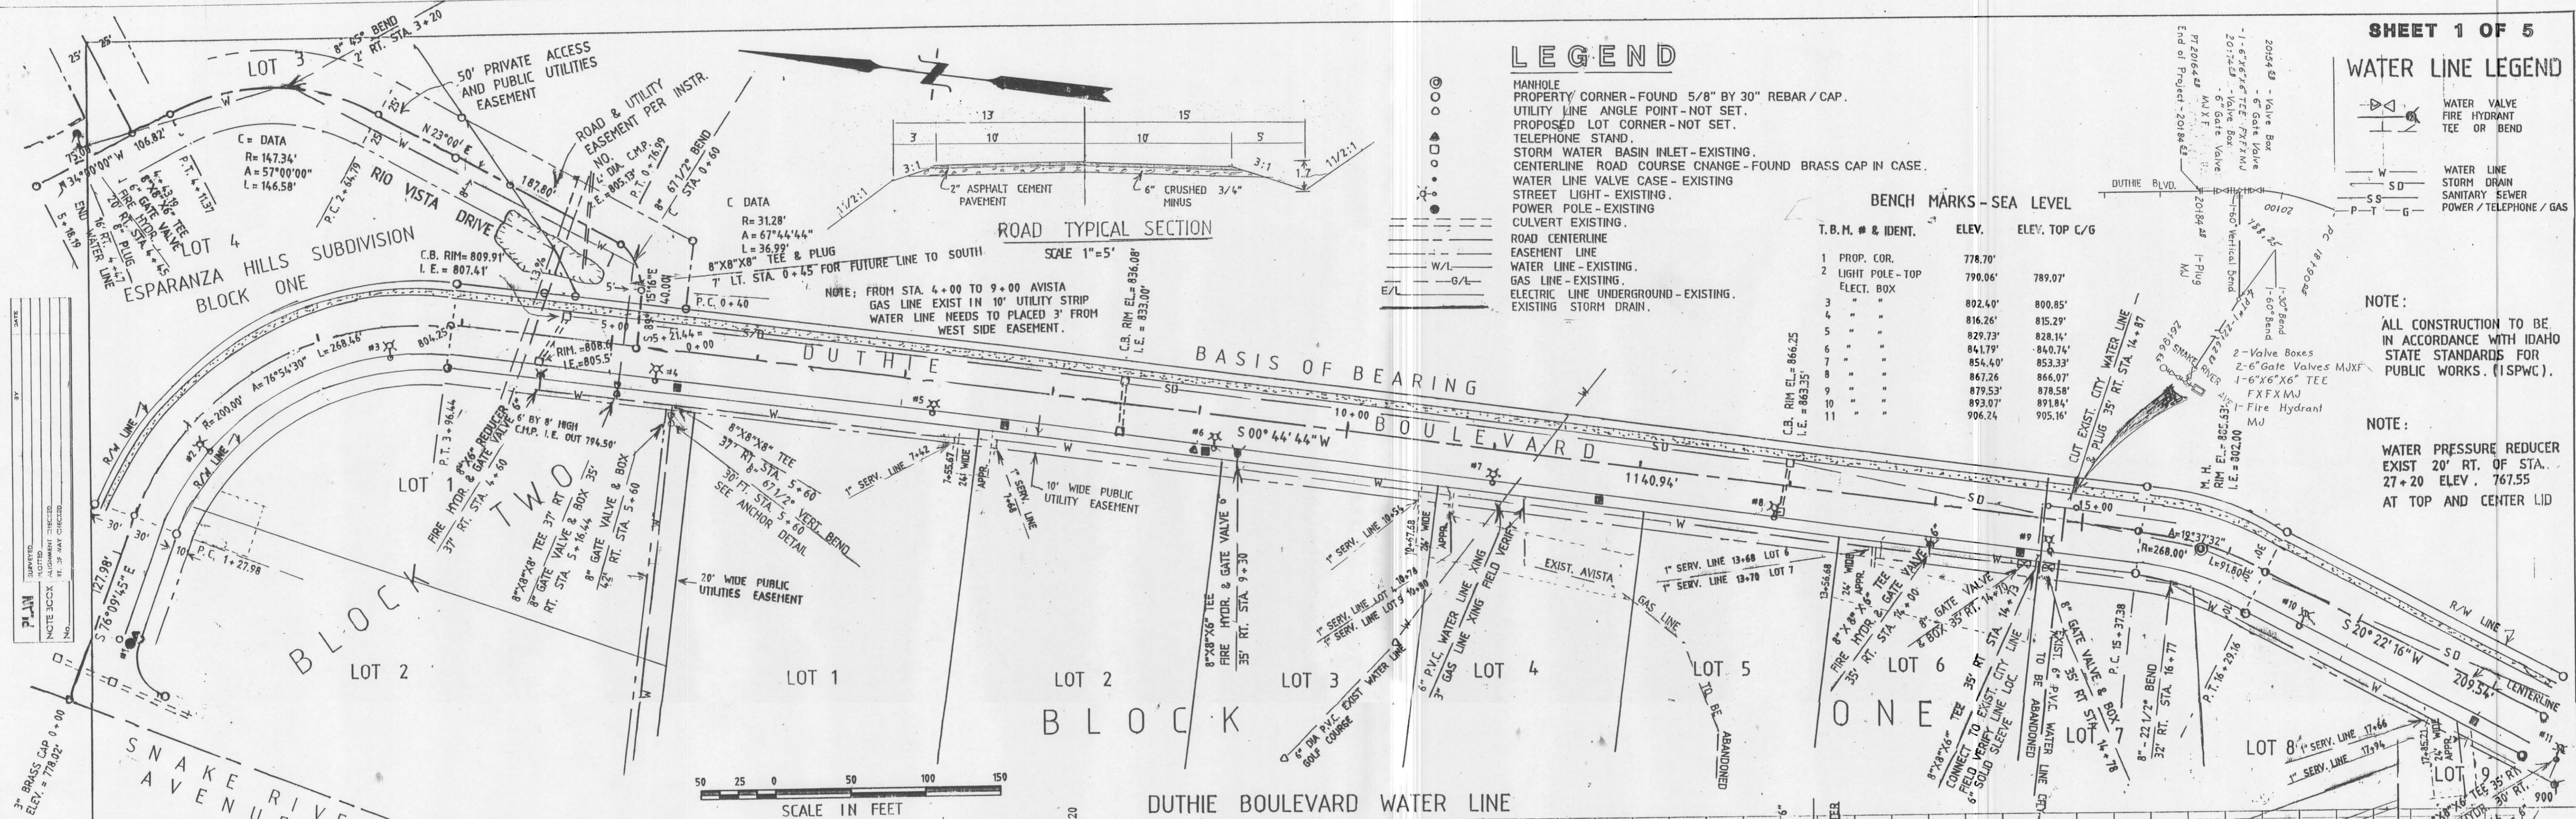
SHEET 1 OF 5

WATER LINE LEGEND

WATER VALVE
FIRE HYDRANT
TEE OR BEND

WATER LINE
STORM DRAIN
SANITARY SEWER
POWER / TELEPHONE / GAS

W
SD
SS
P T G

LEGEND

MANHOLE
PROPERTY CORNER - FOUND 5/8" BY 30" REBAR / CAP.
UTILITY LINE ANGLE POINT - NOT SET.
PROPOSED LOT CORNER - NOT SET.
TELEPHONE STAND.
STORM WATER BASIN INLET - EXISTING.
CENTERLINE ROAD COURSE CNANGE - FOUND BRASS CAP IN CASE.
WATER LINE VALVE CASE - EXISTING
STREET LIGHT - EXISTING.
POWER POLE - EXISTING
CULVERT EXISTING.
ROAD CENTERLINE
EASEMENT LINE
WATER LINE - EXISTING.
GAS LINE - EXISTING.
ELECTRIC LINE UNDERGROUND - EXISTING.
EXISTING STORM DRAIN.

W/L
G/L
E/L

BENCH MARKS - SEA LEVEL

| T.B.M. # & IDENT. | ELEV. | ELEV. TOP C/G |
|---|---|---|
| 1 PROP. COR. | 778.70' | |
| 2 LIGHT POLE - TOP ELECT. BOX | 790.06' | 789.07' |
| 3 " " | 802.40' | 800.85' |
| 4 " " | 816.26' | 815.29' |
| 5 " " | 829.73' | 828.14' |
| 6 " " | 841.79' | 840.74' |
| 7 " " | 854.40' | 853.33' |
| 8 " " | 867.26 | 866.07' |
| 9 " " | 879.53' | 878.58' |
| 10 " " | 893.07' | 891.84' |
| 11 " " | 906.24 | 905.16' |

NOTE:
ALL CONSTRUCTION TO BE IN ACCORDANCE WITH IDAHO STATE STANDARDS FOR PUBLIC WORKS. (ISPWC).

NOTE:
WATER PRESSURE REDUCER EXIST 20' RT. OF STA. 27+20 ELEV. 767.55 AT TOP AND CENTER LID

2054 $^{63}$ - Valve Box
- 6" Gate Valve
1-6"X6"X6" TEE FXFXMJ
2074 $^{63}$ - Valve Box
- 6" Gate Valve MJXF
PT 2016 $^{63}$
End of Project - 2018 $^{63}$
2018 $^{63}$ 1-Plug MJ
1-60° Vertical Bend
788.25
00102
PC 2018 $^{63}$
1-30° Bend
1-60° Bend
DUTHIE BLVD.
SNAKE RIVER AVE
2-Valve Boxes
2-6" Gate Valves MJXF
1-6"X6"X6" TEE FXFXMJ
1-Fire Hydrant MJ

13' 15'
3' 10' 10' 5'
3:1 3:1 1 1/2:1 1 1/2:1 1.7
2" ASPHALT CEMENT PAVEMENT
6" CRUSHED 3/4" MINUS
ROAD TYPICAL SECTION
SCALE 1"=5'

LOT 3
25' 25'
8" 45° BEND 2' RT. STA. 3+20
50' PRIVATE ACCESS AND PUBLIC UTILITIES EASEMENT
ROAD & UTILITY EASEMENT PER INSTR. NO.
C= DATA
R= 147.34'
A= 57°00'00"
L= 146.58'
N 34°00'00" W 106.82'
N 34°57'00" W
N 23°00' E
187.80'
RIO VISTA DRIVE
P.C. 2+64.79
P.T. 4+11.37
END WATER LINE
6" PLUG
6" GATE VALVE
6"X6"X6" TEE
FIRE HYDR.
16' RT. STA. 4+43.19
5+18.19
LOT 4
ESPARANZA HILLS SUBDIVISION
BLOCK ONE
C DATA
R= 31.28'
A= 67°44'44"
L= 36.99'
8" 67 1/2° BEND STA. 0+60
P.T. 0+76.99
C.B. RIM= 809.91'
I.E. = 807.41'
8"X8"X8" TEE & PLUG
7' LT. STA. 0+45 FOR FUTURE LINE TO SOUTH
NOTE: FROM STA. 4+00 TO 9+00 AVISTA GAS LINE EXIST IN 10' UTILITY STRIP WATER LINE NEEDS TO PLACED 3' FROM WEST SIDE EASEMENT.
15'16"E 40.00'
P.C. 0+40
5+00
0+00
RIM = 808.0'
I.E. = 805.5'
C.B. RIM EL. = 836.08'
I.E. = 833.00'
DUTHIE
BASIS OF BEARING
BOULEVARD
S 00°44'44" W
1140.94'
10+00
R= 200.00' A= 76°54'30" L= 268.46'
804.25
R/W LINE
P.T. 3+96.44
8"X6" REDUCER & GATE VALVE 6"
6' BY 8' HIGH C.M.P. I.E. OUT 794.50'
8"X8"X8" TEE 37' RT. STA. 5+60
8" 67 1/2° VERT. BEND 30' RT. STA. 5+60 SEE ANCHOR DETAIL
8"X8"X8" TEE 37' RT.
8" GATE VALVE & BOX 35' RT. STA. 5+16.44
8" GATE VALVE & BOX 42' RT. STA. 5+60
FIRE HYDR. & GATE VALVE 37' RT. STA. 4+60
20' WIDE PUBLIC UTILITIES EASEMENT
1" SERV. LINE 7+42
7+55.67 24' WIDE APPR.
1" SERV. LINE 7+88
10' WIDE PUBLIC UTILITY EASEMENT
8"X8"X6" TEE FIRE HYDR. & GATE VALVE 6" 35' RT. STA. 9+30
1" SERV. LINE 10+54
10+67.68 24' WIDE APPR.
1" SERV. LINE LOT 4 10+78
1" SERV. LINE LOT 3 10+90
6" P.V.C. WATER LINE XING
3" GAS LINE XING FIELD VERIFY
EXIST. AVISTA GAS LINE
6" DIA P.V.C. EXIST WATER LINE GOLF COURSE
TO BE ABANDONED
1" SERV. LINE 13+68 LOT 6
1" SERV. LINE 13+70 LOT 7
13+56.68 24' WIDE APPR.
8"X8"X6" TEE FIRE HYDR. & GATE VALVE 35' RT. STA. 14+00
8" GATE VALVE & BOX 35' RT. STA. 14+75
8"X6" TEE 35' RT CONNECT TO EXIST. CITY LINE FIELD VERIFY LINE LOC. 6" SOLID SLEEVE
EXIST. 6" P.V.C. WATER LINE TO BE ABANDONED
8" GATE VALVE & BOX 35' RT STA 14+78
CUT EXIST. CITY WATER LINE & PLUG 35' RT. STA. 14+87
C.B. RIM EL. = 866.25
I.E. = 863.35'
M.H. RIM EL. = 805.63'
I.E. = 302.00
15+00
A= 19°37'32"
R= 268.00'
L= 91.80'
P.C. 15+37.38
8"-22 1/2° BEND 32' RT. STA. 16+77
P.T. 16+29.16
S 20°22'16" W
209.54'
R/W LINE
CENTERLINE
1" SERV. LINE 17+66
1" SERV. LINE 17+94
8"X8"X6" TEE 35' RT.
LOT 8
LOT 9
#1 #2 #3 #4 #5 #6 #7 #8 #9 #10 #11
LOT 1 TWO
BLOCK
LOT 2
LOT 1
LOT 2
LOT 3
LOT 4
LOT 5
LOT 6
LOT 7
BLOCK ONE
27.98'
30' 30' 10'
P.C. 1+27.98
S 76°09'45" E
3" BRASS CAP 0+00 ELEV. = 778.02'
SNAKE RIVER AVENUE
50 25 0 50 100 150
SCALE IN FEET
DUTHIE BOULEVARD WATER LINE
PLAT
NOTE BOOK
No.
SURVEYED
PLOTTED
ALIGNMENT CHECKED
R. OF WAY CHECKED
BY
DATE